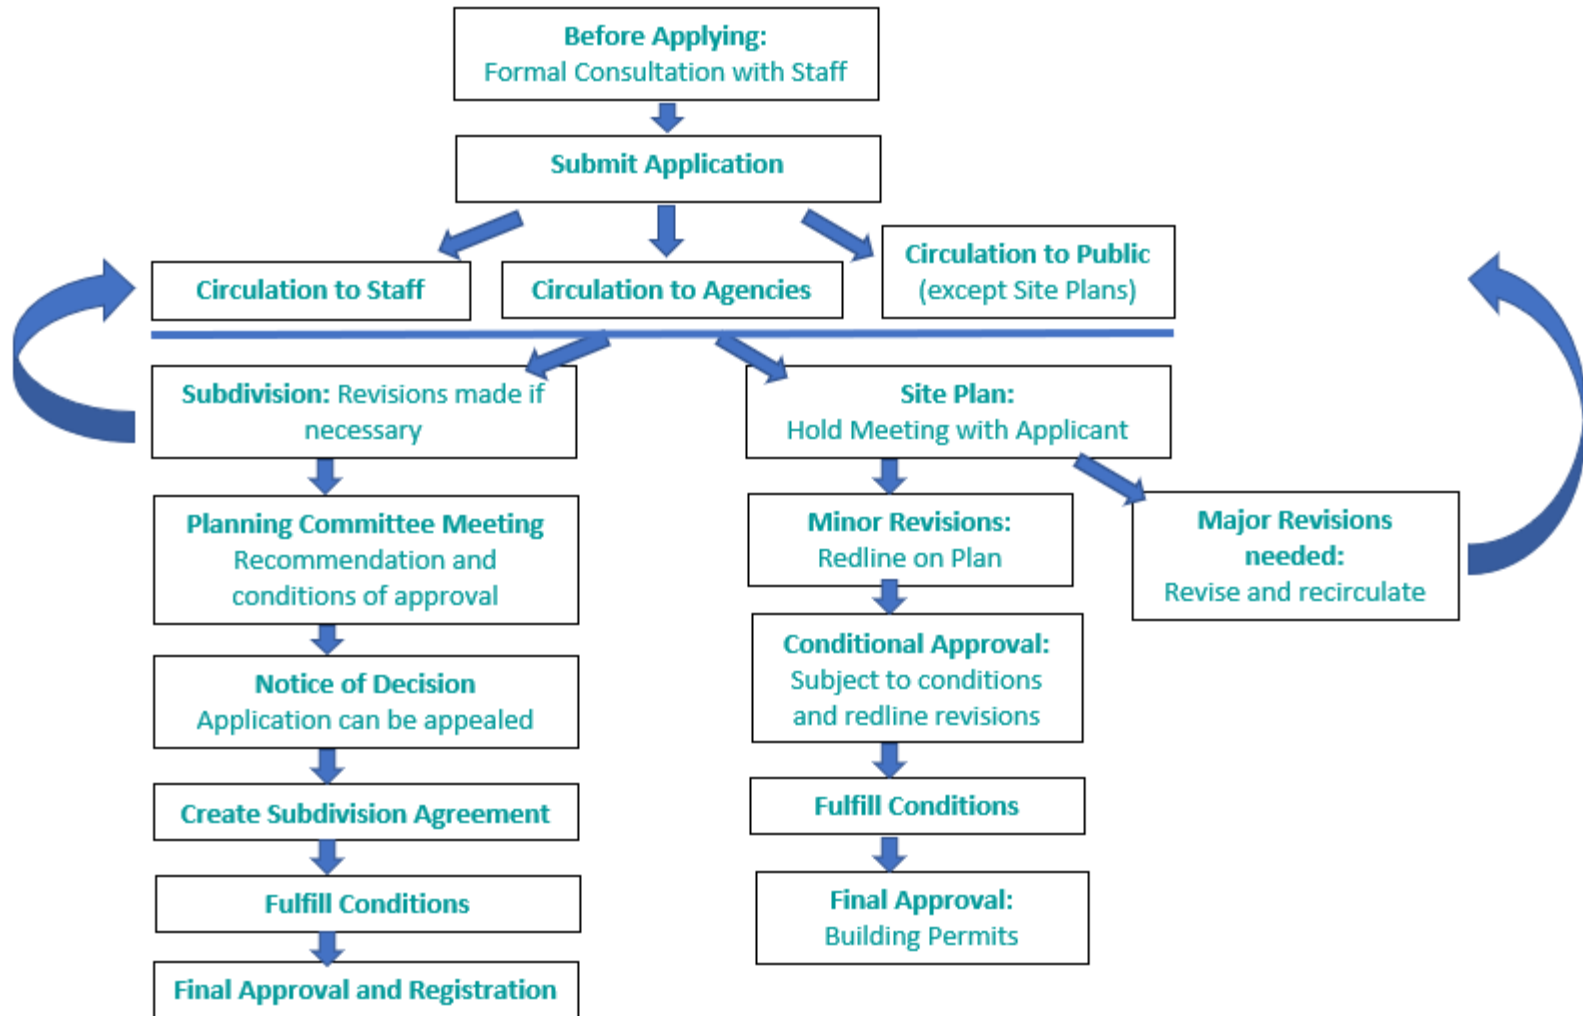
Before Applying:
Formal Consultation with Staff

Submit Application

Circulation to Staff

Circulation to Agencies

Circulation to Public
(except Site Plans)

Subdivision: Revisions made if necessary

Planning Committee Meeting
Recommendation and conditions of approval

Notice of Decision
Application can be appealed

Create Subdivision Agreement

Fulfill Conditions

Final Approval and Registration

Site Plan:
Hold Meeting with Applicant

Minor Revisions:
Redline on Plan

Major Revisions needed:
Revise and recirculate

Conditional Approval:
Subject to conditions and redline revisions

Fulfill Conditions

Final Approval:
Building Permits